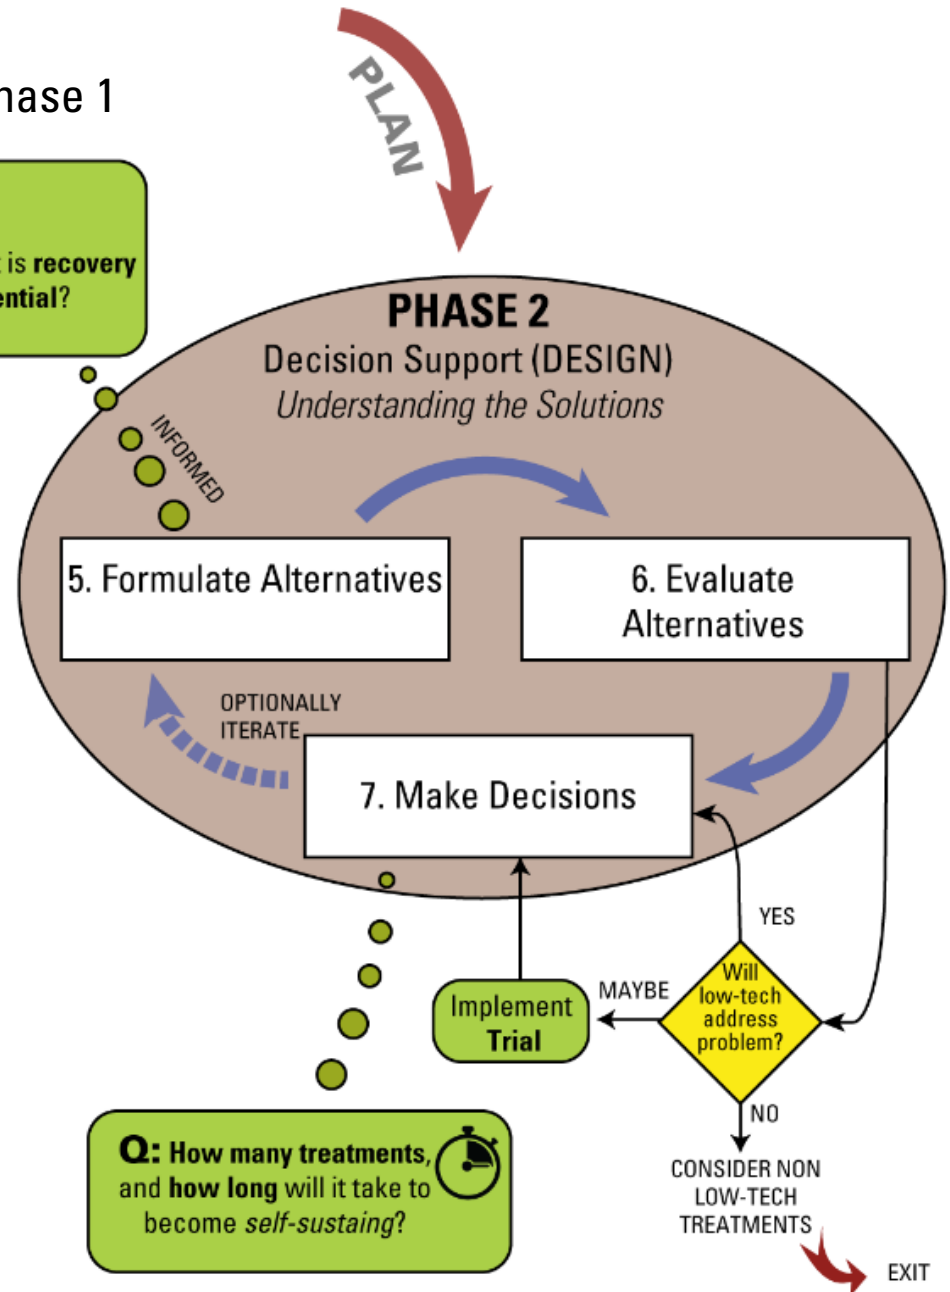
hase 1

is recovery
ential?

PLAN

PHASE 2
Decision Support (DESIGN)
*Understanding the Solutions*

INFORMED

5. Formulate Alternatives

6. Evaluate Alternatives

OPTIONALLY ITERATE

7. Make Decisions

YES

Will low-tech address problem?

MAYBE

Implement **Trial**

NO

CONSIDER NON LOW-TECH TREATMENTS

EXIT

**Q:** **How many treatments**, and **how long** will it take to become *self-sustaing*?